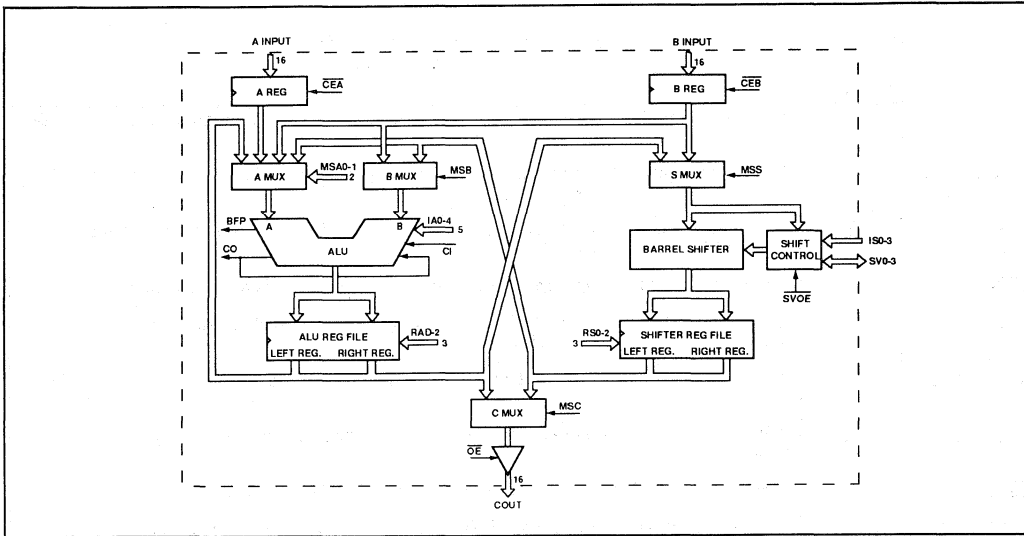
A INPUT
16
A REG
$\overline{CEA}$
B INPUT
16
B REG
$\overline{CEB}$
A MUX
MSA0-1
2
B MUX
MSB
S MUX
MSS
BFP
A
B
IA0-4
5
CO
ALU
CI
BARREL SHIFTER
SHIFT CONTROL
IS0-3
SV0-3
SVOE
ALU REG FILE
RAD-2
3
LEFT REG.
RIGHT REG.
RS0-2
3
SHIFTER REG FILE
LEFT REG.
RIGHT REG.
C MUX
MSC
$\overline{OE}$
16
COUT